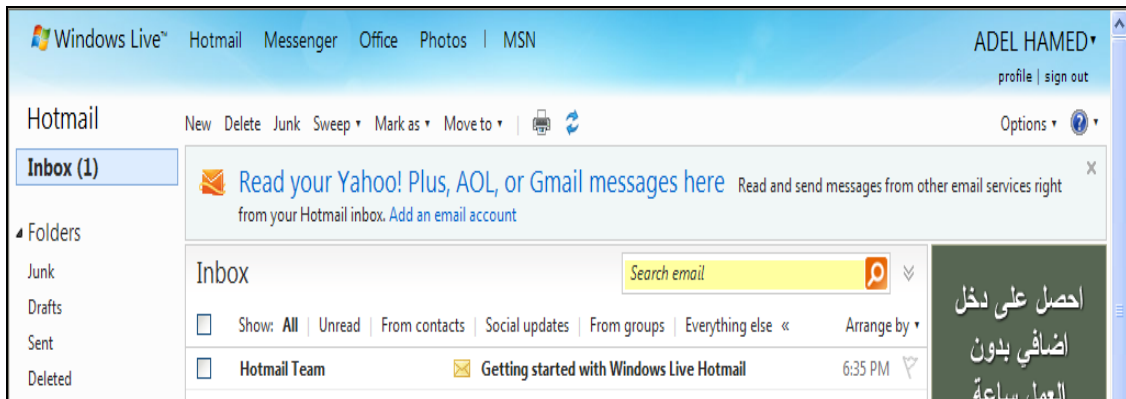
Windows Live™ Hotmail Messenger Office Photos | MSN

ADEL HAMED▾
profile | sign out

Hotmail

New Delete Junk Sweep ▾ Mark as ▾ Move to ▾

Options ▾

Inbox (1)

Folders
Junk
Drafts
Sent
Deleted

Read your Yahoo! Plus, AOL, or Gmail messages here Read and send messages from other email services right from your Hotmail inbox. Add an email account

×

Inbox

Search email

Show: All | Unread | From contacts | Social updates | From groups | Everything else «

Arrange by ▾

Hotmail Team Getting started with Windows Live Hotmail 6:35 PM

احصل على دخل اضافي بدون العمل ساعة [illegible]